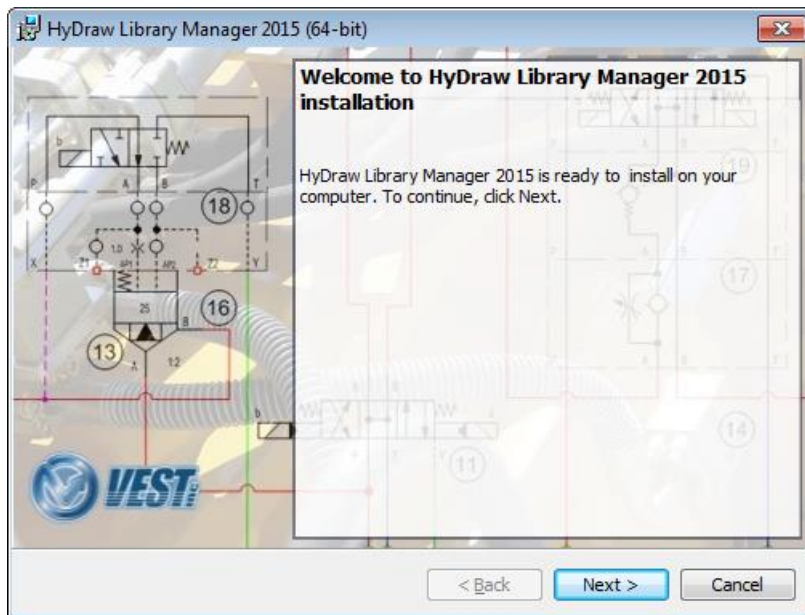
HyDraw Library Manager 2015 (64-bit)

Welcome to HyDraw Library Manager 2015 installation

HyDraw Library Manager 2015 is ready to install on your computer. To continue, click Next.

18

16

13

19

17

14

11

VEST

< Back

Next >

Cancel